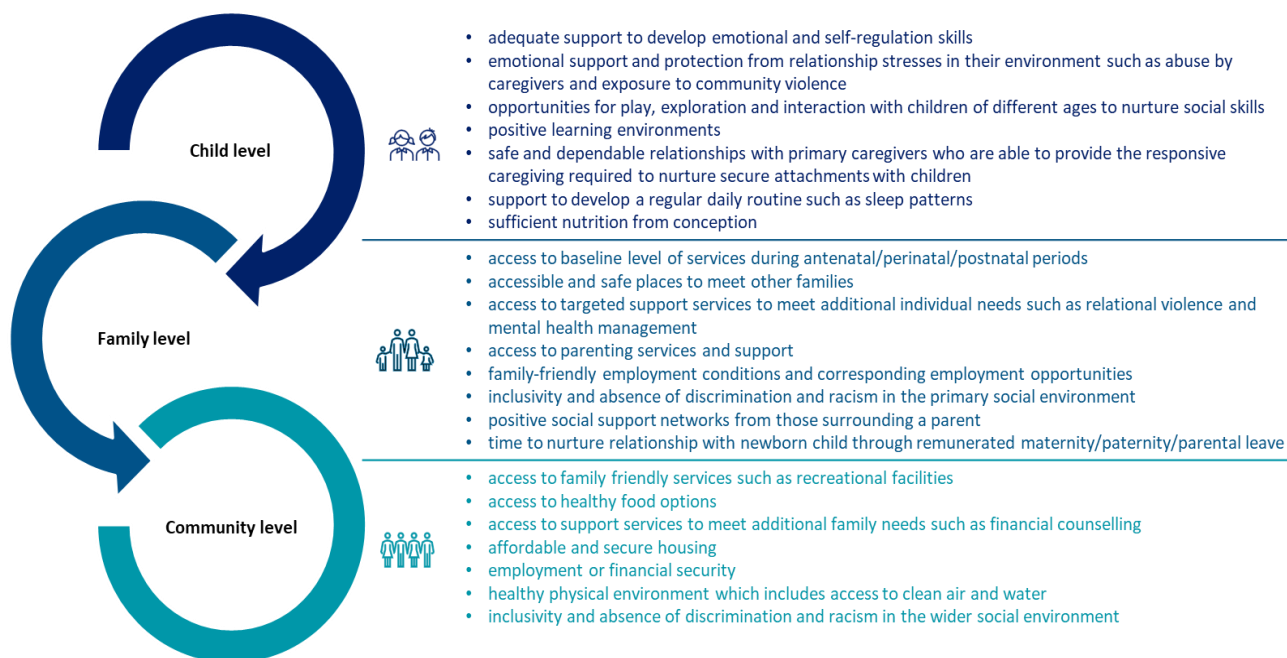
Child level

- adequate support to develop emotional and self-regulation skills
- emotional support and protection from relationship stresses in their environment such as abuse by caregivers and exposure to community violence
- opportunities for play, exploration and interaction with children of different ages to nurture social skills
- positive learning environments
- safe and dependable relationships with primary caregivers who are able to provide the responsive caregiving required to nurture secure attachments with children
- support to develop a regular daily routine such as sleep patterns
- sufficient nutrition from conception

Family level

- access to baseline level of services during antenatal/perinatal/postnatal periods
- accessible and safe places to meet other families
- access to targeted support services to meet additional individual needs such as relational violence and mental health management
- access to parenting services and support
- family-friendly employment conditions and corresponding employment opportunities
- inclusivity and absence of discrimination and racism in the primary social environment
- positive social support networks from those surrounding a parent
- time to nurture relationship with newborn child through remunerated maternity/paternity/parental leave

Community level

- access to family friendly services such as recreational facilities
- access to healthy food options
- access to support services to meet additional family needs such as financial counselling
- affordable and secure housing
- employment or financial security
- healthy physical environment which includes access to clean air and water
- inclusivity and absence of discrimination and racism in the wider social environment